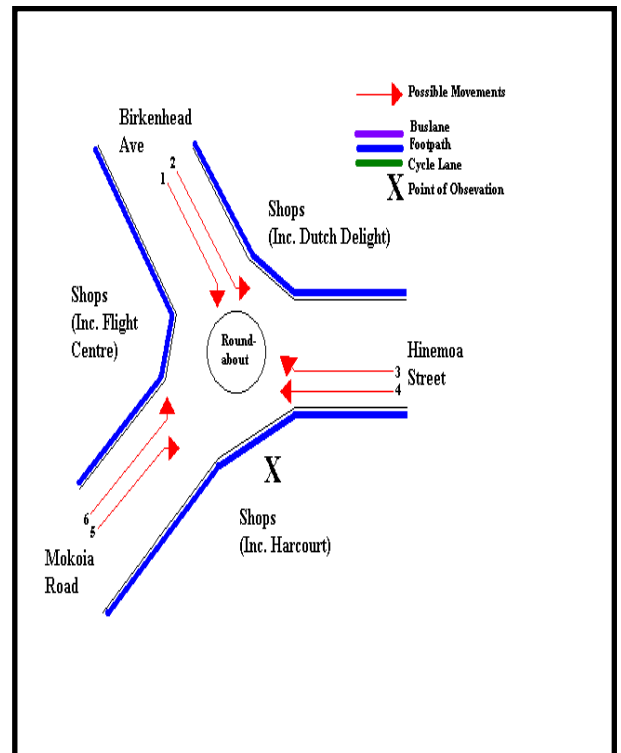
Possible Movements
Buslane
Footpath
Cycle Lane
X Point of Obsevation

Birkenhead Ave

2
1

Shops (Inc. Dutch Delight)

Shops (Inc. Flight Centre)

Round-about

Hinemoa Street

3
4

X

6
5

Shops (Inc. Harcourt)

Mokoia Road